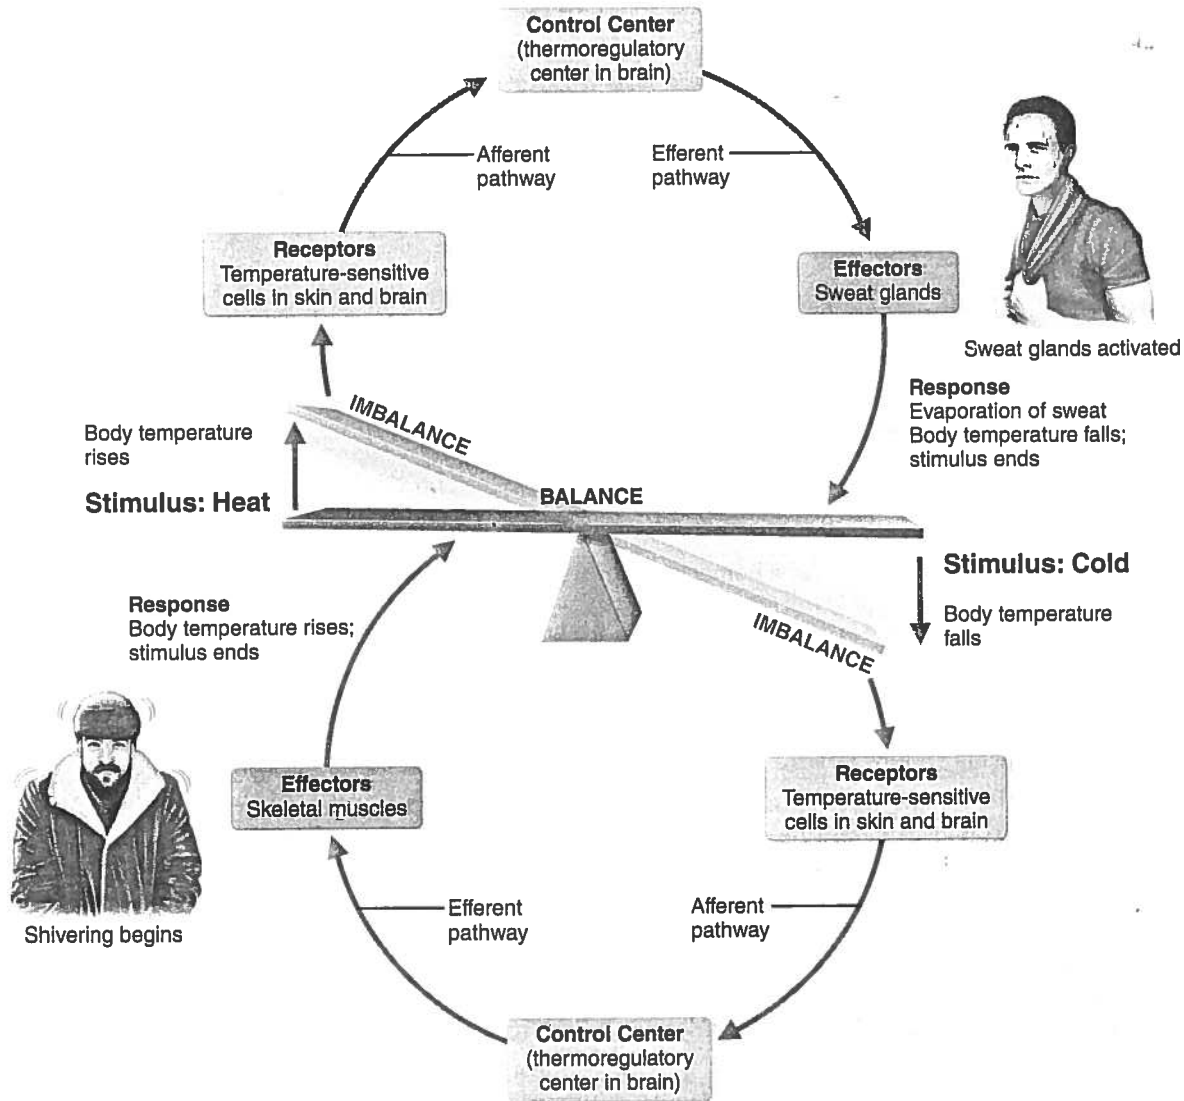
Control Center
(thermoregulatory center in brain)

Afferent pathway

Efferent pathway

Receptors
Temperature-sensitive cells in skin and brain

Effectors
Sweat glands

Sweat glands activated

Response
Evaporation of sweat
Body temperature falls; stimulus ends

IMBALANCE

Body temperature rises

Stimulus: Heat

BALANCE

Stimulus: Cold

Body temperature falls

Response
Body temperature rises; stimulus ends

IMBALANCE

Effectors
Skeletal muscles

Receptors
Temperature-sensitive cells in skin and brain

Shivering begins

Efferent pathway

Afferent pathway

Control Center
(thermoregulatory center in brain)